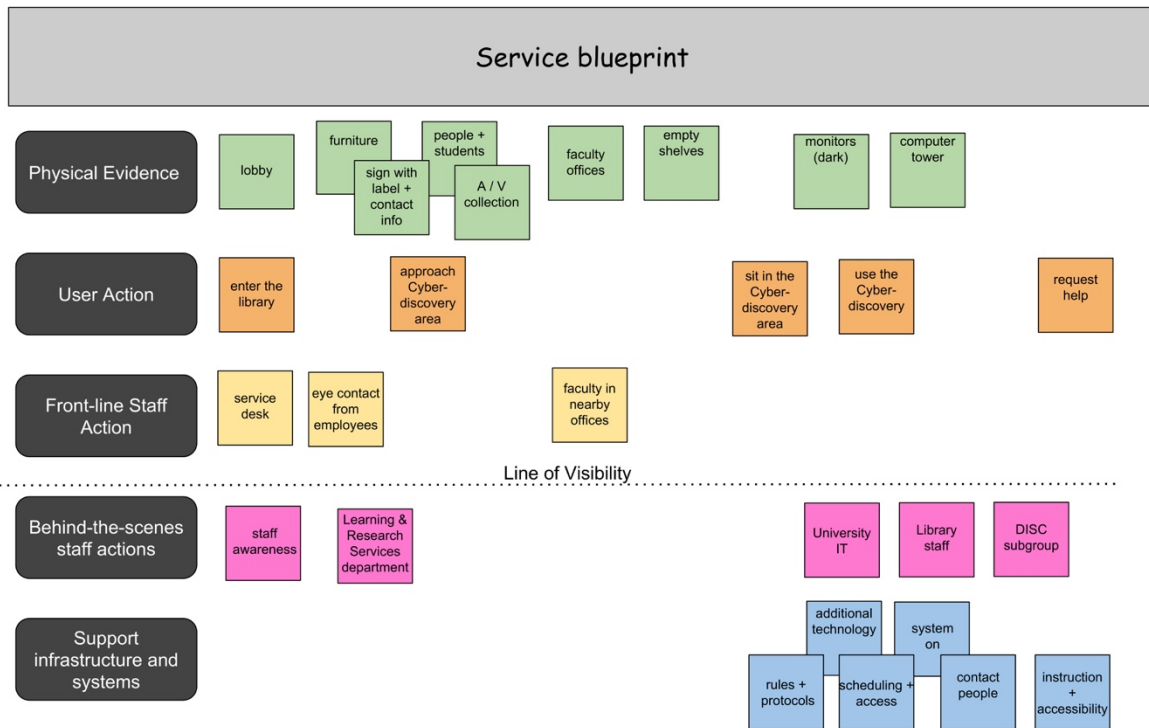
Service blueprint

Physical Evidence

lobby

furniture

people + students

sign with label + contact info

A / V collection

faculty offices

empty shelves

monitors (dark)

computer tower

User Action

enter the library

approach Cyber-discovery area

sit in the Cyber-discovery area

use the Cyber-discovery

request help

Front-line Staff Action

service desk

eye contact from employees

faculty in nearby offices

Line of Visibility

Behind-the-scenes staff actions

staff awareness

Learning & Research Services department

University IT

Library staff

DISC subgroup

Support infrastructure and systems

additional technology

system on

rules + protocols

scheduling + access

contact people

instruction + accessibility